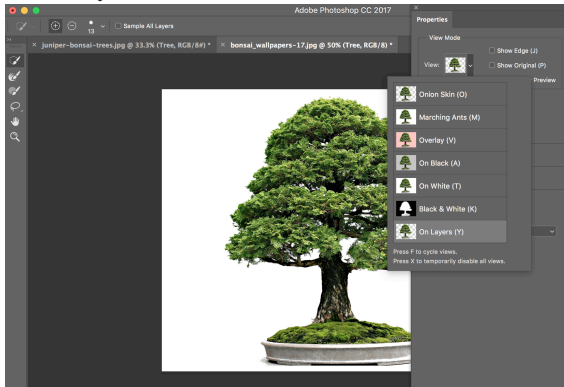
Adobe Photoshop CC 2017

13

Sample All Layers

juniper-bonsai-trees.jpg @ 33.3% (Tree, RGB/8#) *

bonsai_wallpapers-17.jpg @ 50% (Tree, RGB/8) *

Properties

View Mode

View:

Show Edge (J)

Show Original (P)

Preview

Onion Skin (O)

Marching Ants (M)

Overlay (V)

On Black (A)

On White (T)

Black & White (K)

On Layers (Y)

Press F to cycle views.
Press X to temporarily disable all views.